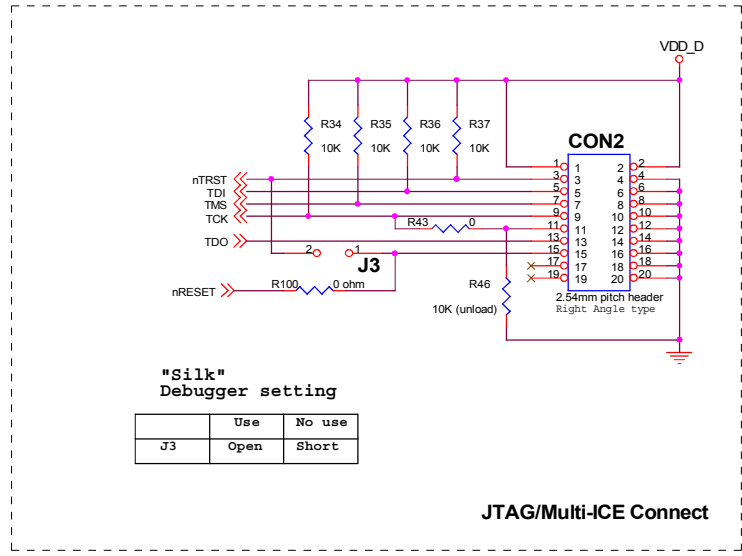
VDD_D

R34 10K
R35 10K
R36 10K
R37 10K

CON2

nTRST
TDI
TMS
TCK
TDO

R43 0

2 1
J3

nRESET
R100 0 ohm

R46
10K (unload)

| 1 | 1 | 2 | 2 |
|---|---|---|---|
| 3 | 3 | 4 | 4 |
| 5 | 5 | 6 | 6 |
| 7 | 7 | 8 | 8 |
| 9 | 9 | 10 | 10 |
| 11 | 11 | 12 | 12 |
| 13 | 13 | 14 | 14 |
| 15 | 15 | 16 | 16 |
| 17 | 17 | 18 | 18 |
| 19 | 19 | 20 | 20 |

2.54mm pitch header
Right Angle type

"Silk"
Debugger setting

| | Use | No use |
|---|---|---|
| J3 | Open | Short |

JTAG/Multi-ICE Connect